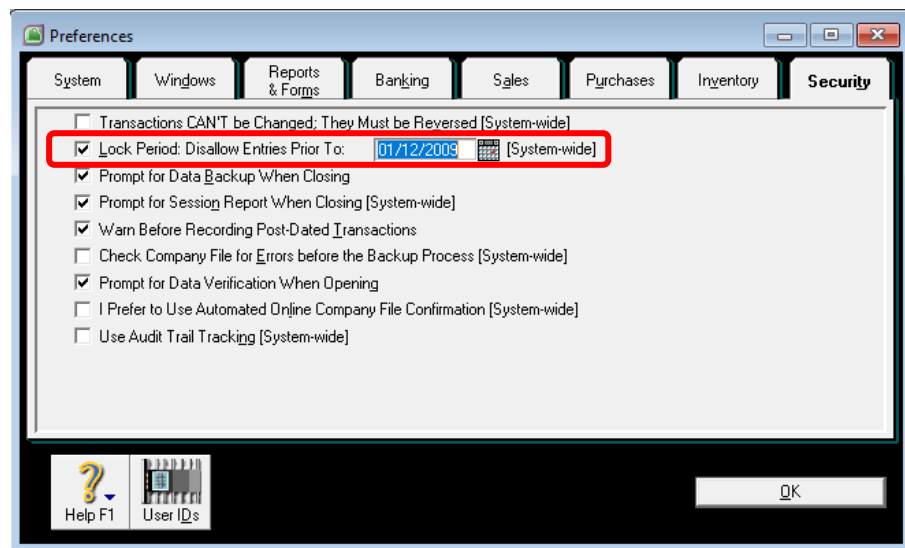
Preferences

System | Windows | Reports & Forms | Banking | Sales | Purchases | Inventory | Security

Transactions CAN'T be Changed; They Must be Reversed [System-wide]
Lock Period: Disallow Entries Prior To: 01/12/2009 [System-wide]
Prompt for Data Backup When Closing
Prompt for Session Report When Closing [System-wide]
Warn Before Recording Post-Dated Transactions
Check Company File for Errors before the Backup Process [System-wide]
Prompt for Data Verification When Opening
I Prefer to Use Automated Online Company File Confirmation [System-wide]
Use Audit Trail Tracking [System-wide]

Help F1
User IDs
OK